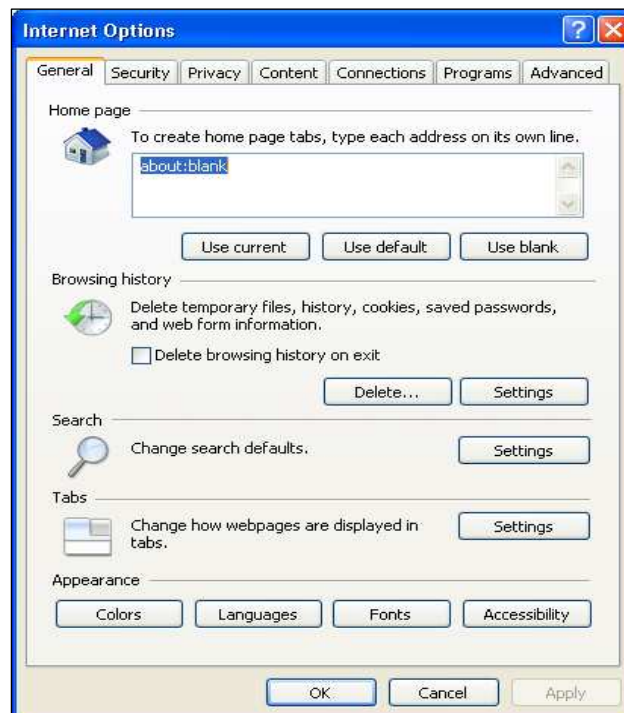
Internet Options

General | Security | Privacy | Content | Connections | Programs | Advanced

Home page

To create home page tabs, type each address on its own line.

about:blank

Use current | Use default | Use blank

Browsing history

Delete temporary files, history, cookies, saved passwords, and web form information.

Delete browsing history on exit

Delete... | Settings

Search

Change search defaults.

Settings

Tabs

Change how webpages are displayed in tabs.

Settings

Appearance

Colors | Languages | Fonts | Accessibility

OK | Cancel | Apply